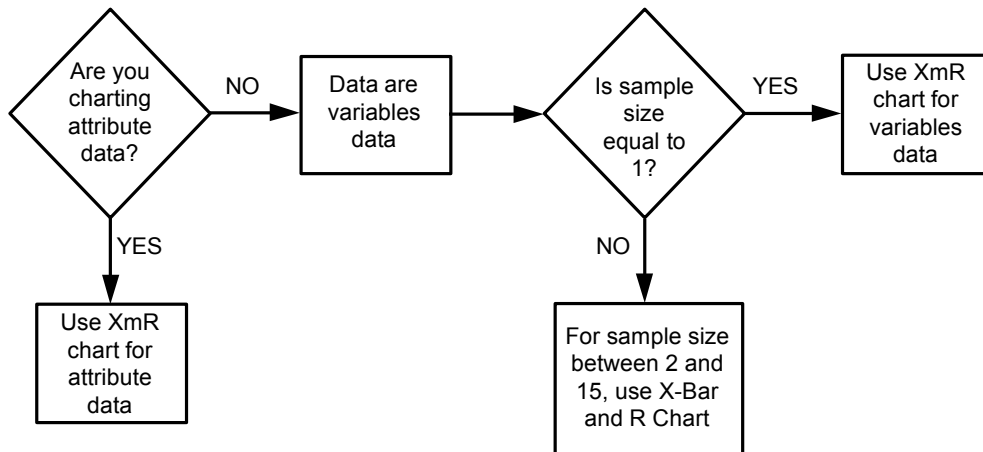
Are you charting attribute data?

NO

Data are variables data

Is sample size equal to 1?

YES

Use XmR chart for variables data

YES

Use XmR chart for attribute data

NO

For sample size between 2 and 15, use X-Bar and R Chart